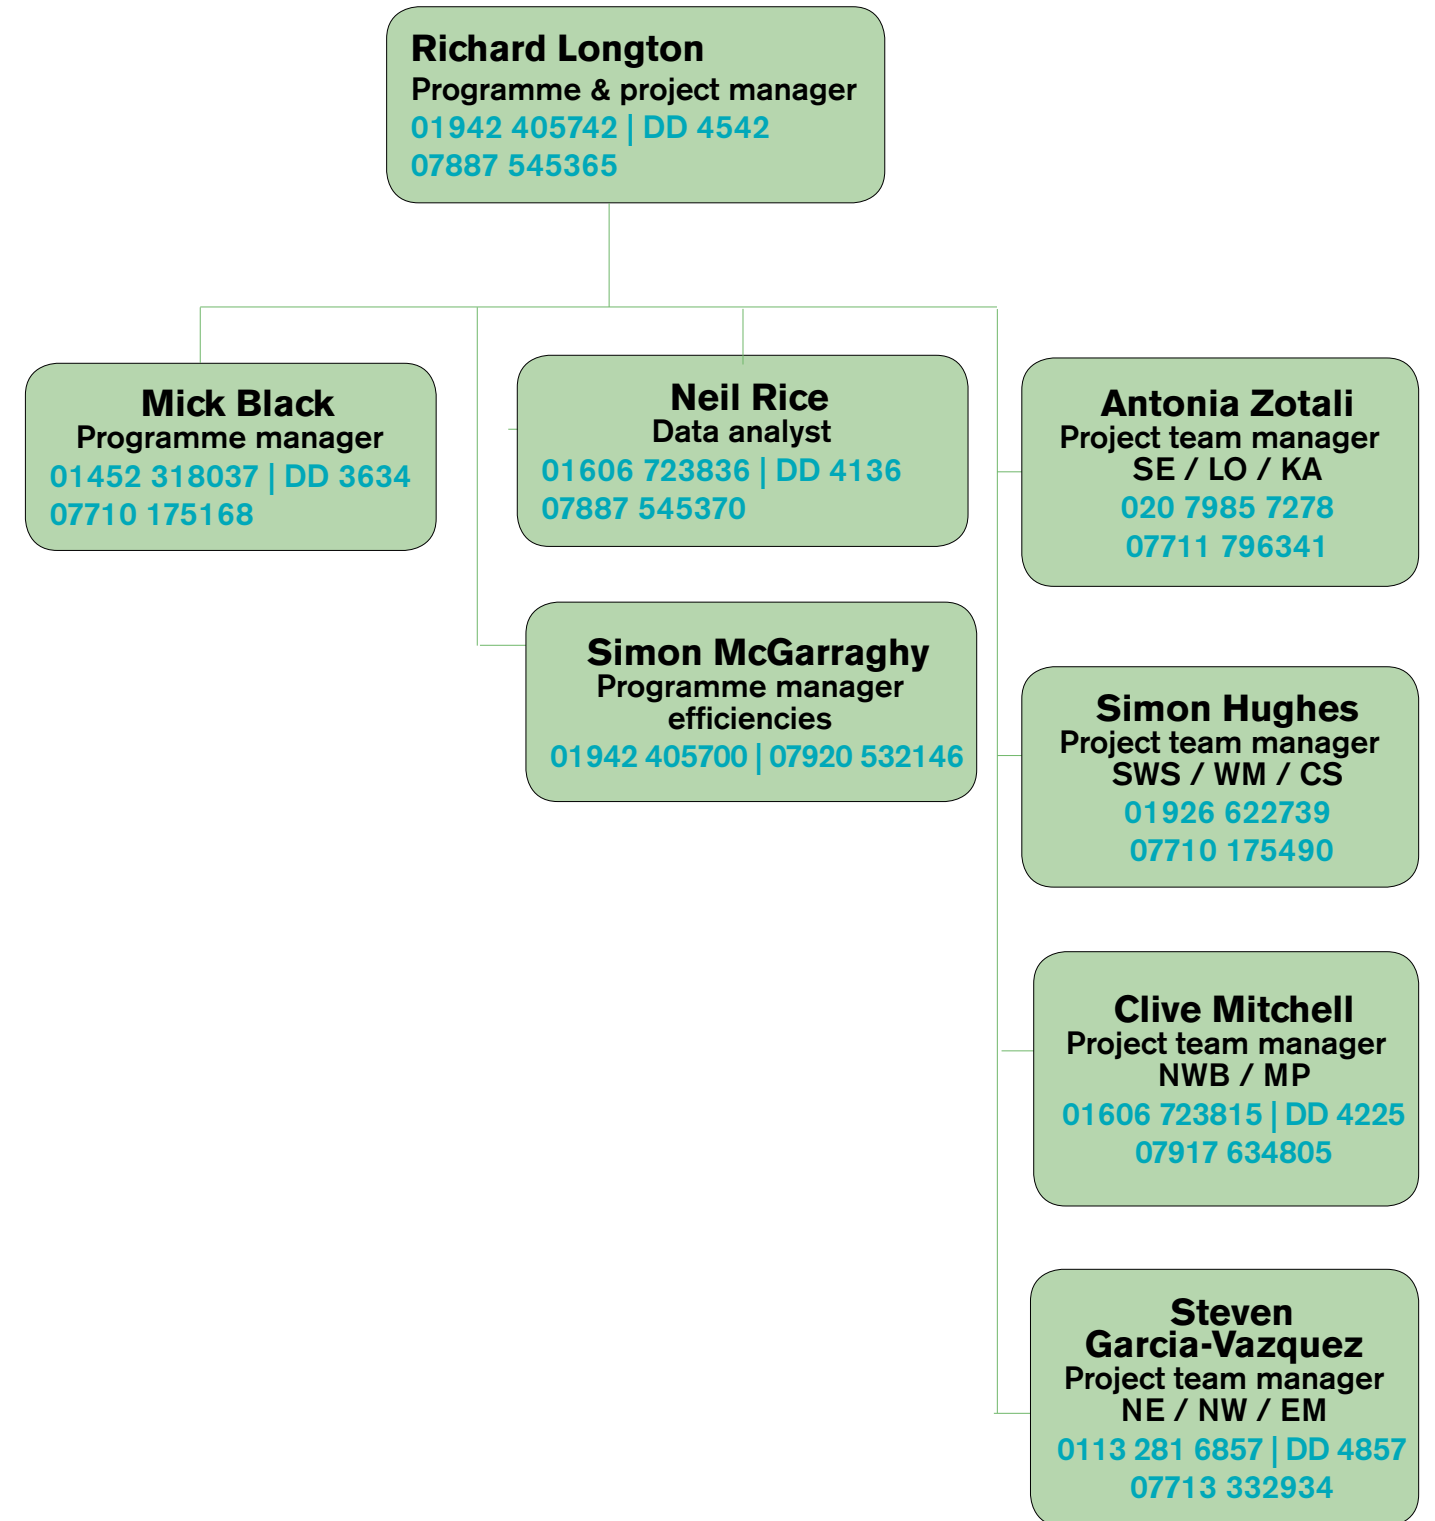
Richard Longton
Programme & project manager
01942 405742 | DD 4542
07887 545365

Mick Black
Programme manager
01452 318037 | DD 3634
07710 175168

Neil Rice
Data analyst
01606 723836 | DD 4136
07887 545370

Antonia Zotali
Project team manager
SE / LO / KA
020 7985 7278
07711 796341

Simon McGarraghy
Programme manager
efficiencies
01942 405700 | 07920 532146

Simon Hughes
Project team manager
SWS / WM / CS
01926 622739
07710 175490

Clive Mitchell
Project team manager
NWB / MP
01606 723815 | DD 4225
07917 634805

Steven
Garcia-Vazquez
Project team manager
NE / NW / EM
0113 281 6857 | DD 4857
07713 332934